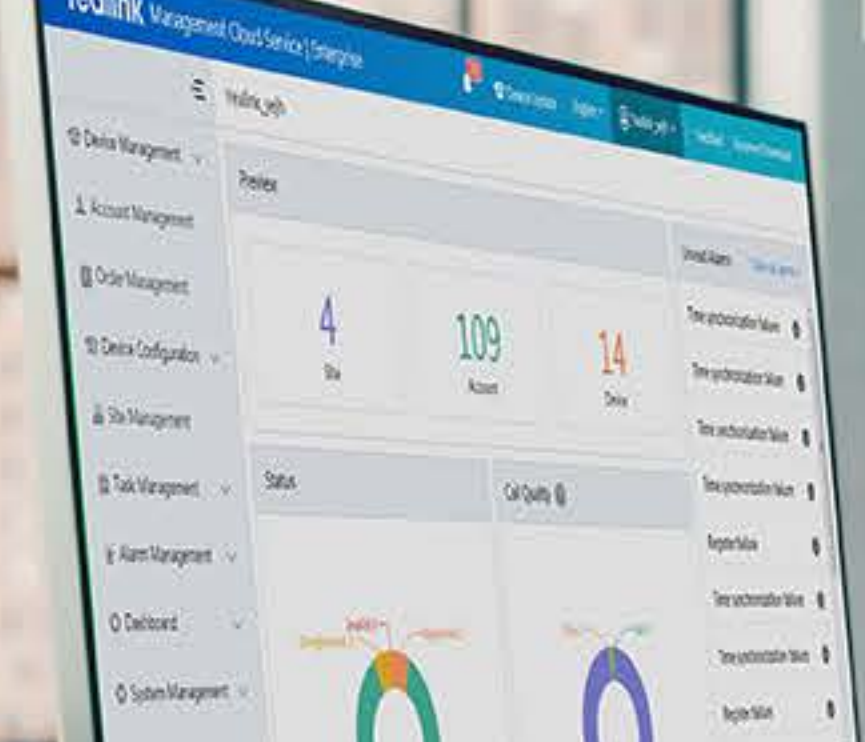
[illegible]link Management Cloud Service | Enterprise

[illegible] English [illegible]

yealink_yeh

Device Management

Account Management

Order Management

Device Configuration

Site Management

Task Management

Alarm Management

Dashboard

System Management

Preview

4
Site

109
Account

14
Device

Unread Alarm

Time synchronization failure

Time synchronization failure

Time synchronization failure

Time synchronization failure

Register failure

Time synchronization failure

Time synchronization failure

Register failure

Status

Call Quality